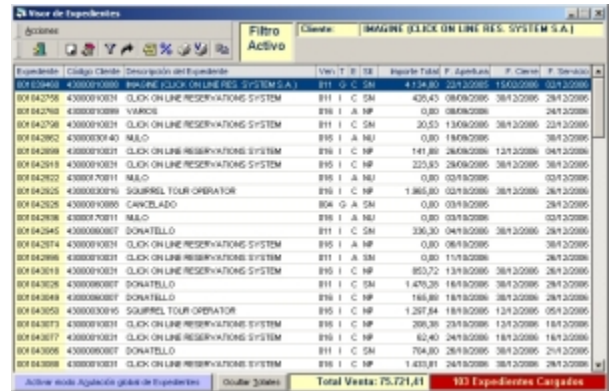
Visor de Expedientes

Acciones

Filtro Activo

Cliente: IMAGINE (CLICK ON LINE RES. SYSTEM S.A.)

| Expediente | Código Cliente | Descripción del Expediente | Ven | T | E | SE | Importe Total | F. Apertura | F. Cierre | F. Servicio |
|---|---|---|---|---|---|---|---|---|---|---|
| 0010039403 | 43000010000 | IMAGINE (CLICK ON LINE RES. SYSTEM S.A.) | 011 | G | C | SN | 4.134,80 | 22/12/2005 | 15/02/2006 | 22/12/2005 |
| 0010042758 | 43000010031 | CLICK ON LINE RESERVATIONS SYSTEM | 011 | I | C | SN | 426,45 | 08/09/2006 | 30/12/2006 | 21/12/2006 |
| 0010042768 | 43000010099 | VARIOS | 016 | I | A | NP | 0,00 | 08/09/2006 | | 24/12/2006 |
| 0010042798 | 43000010031 | CLICK ON LINE RESERVATIONS SYSTEM | 016 | I | C | SN | 30,53 | 13/09/2006 | 30/12/2006 | 22/12/2006 |
| 0010042802 | 430000030140 | NULO | 016 | I | A | NU | 0,00 | 19/09/2006 | | 30/12/2006 |
| 0010042898 | 43000010031 | CLICK ON LINE RESERVATIONS SYSTEM | 016 | I | C | NP | 141,88 | 26/09/2006 | 12/12/2006 | 04/12/2006 |
| 0010042919 | 43000010031 | CLICK ON LINE RESERVATIONS SYSTEM | 016 | I | C | SN | 223,93 | 29/09/2006 | 30/12/2006 | 29/12/2006 |
| 0010042922 | 43000170011 | NULO | 016 | I | A | NU | 0,00 | 02/10/2006 | | 03/12/2006 |
| 0010042925 | 43000030016 | SQUIRREL TOUR OPERATOR | 016 | I | C | NP | 1.865,80 | 02/10/2006 | 30/12/2006 | 26/12/2006 |
| 0010042926 | 43000030000 | CANCELADO | 004 | G | A | SN | 0,00 | 03/10/2006 | | 23/12/2006 |
| 0010042936 | 43000170011 | NULO | 016 | I | A | NU | 0,00 | 03/10/2006 | | 03/12/2006 |
| 0010042945 | 43000060007 | DONATELLO | 011 | I | C | SN | 336,30 | 04/10/2006 | 30/12/2006 | 29/12/2006 |
| 0010042974 | 43000010031 | CLICK ON LINE RESERVATIONS SYSTEM | 016 | I | A | NP | 0,00 | 06/10/2006 | | 30/12/2006 |
| 0010042996 | 43000010031 | CLICK ON LINE RESERVATIONS SYSTEM | 011 | I | A | SN | 0,00 | 11/10/2006 | | 26/12/2006 |
| 0010043018 | 43000010031 | CLICK ON LINE RESERVATIONS SYSTEM | 016 | I | C | NP | 853,72 | 13/10/2006 | 30/12/2006 | 26/12/2006 |
| 0010043026 | 43000060007 | DONATELLO | 011 | I | C | SN | 1.476,35 | 16/10/2006 | 30/12/2006 | 29/12/2006 |
| 0010043049 | 43000060007 | DONATELLO | 016 | I | C | NP | 166,80 | 18/10/2006 | 30/12/2006 | 29/12/2006 |
| 0010043050 | 43000030016 | SQUIRREL TOUR OPERATOR | 016 | I | C | SN | 1.297,64 | 18/10/2006 | 12/12/2006 | 05/12/2006 |
| 0010043073 | 43000010031 | CLICK ON LINE RESERVATIONS SYSTEM | 016 | I | C | NP | 208,36 | 23/10/2006 | 12/12/2006 | 10/12/2006 |
| 0010043077 | 43000010031 | CLICK ON LINE RESERVATIONS SYSTEM | 016 | I | C | NP | 62,40 | 24/10/2006 | 18/12/2006 | 16/12/2006 |
| 0010043086 | 43000060007 | DONATELLO | 011 | I | C | SN | 704,80 | 26/10/2006 | 30/12/2006 | 21/12/2006 |
| 0010043088 | 43000010031 | CLICK ON LINE RESERVATIONS SYSTEM | 016 | I | C | NP | 1.433,81 | 26/10/2006 | 30/12/2006 | 29/12/2006 |

Activar modo Agulación global de Expedientes

Ocultar Totales

Total Venta: 75.721,41

103 Expedientes Cargados